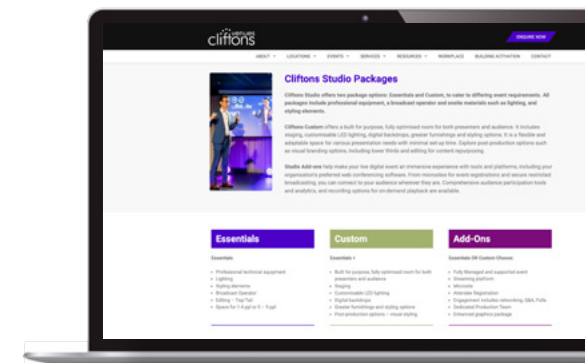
cliftons virtual

ENQUIRE NOW

ABOUT LOCATIONS EVENTS SERVICES RESOURCES WORKPLACE BUILDING ACTIVATION CONTACT

Cliftons Studio Packages

Cliftons Studio offers two package options: Essentials and Custom, to cater to differing event requirements. All packages include professional equipment, a broadcast operator and onsite materials such as lighting, and styling elements.

Cliftons Custom offers a built for purpose, fully optimised room for both presenters and audience. It includes staging, customisable LED lighting, digital backdrops, greater furnishings and styling options. It is a flexible and adaptable space for various presentation needs with minimal set-up time. Explore post production options such as additional branding options, including lower thirds and editing for content repurposing.

Studio Add-ons help make your live digital event an immersive experience with tools and platforms, including your organisation's preferred web conferencing software. From microsites for event registrations and secure restricted broadcasting, you can connect to your audience wherever they are. Comprehensive audience participation tools and analytics, and recording options for on-demand playback are available.

Essentials

Essentials

• Professional technical equipment
• Lighting
• Styling elements
• Broadcast Operator
• Editing – Top/Tail
• Space for 1-4 ppl or 6 – 9 ppl

Custom

Custom +

• Built for purpose, fully optimised room for both presenters and audience
• Staging
• Customisable LED lighting
• Digital backdrops
• Greater furnishings and styling options
• Post production options – visual styling

Add-Ons

Essentials OR Custom Choose

• Fully Managed and supported event
• Streaming platform
• Microsite
• Attendee Registration
• Engagement includes networking, Q&A, Polls
• Dedicated Production Team
• Enhanced graphics package